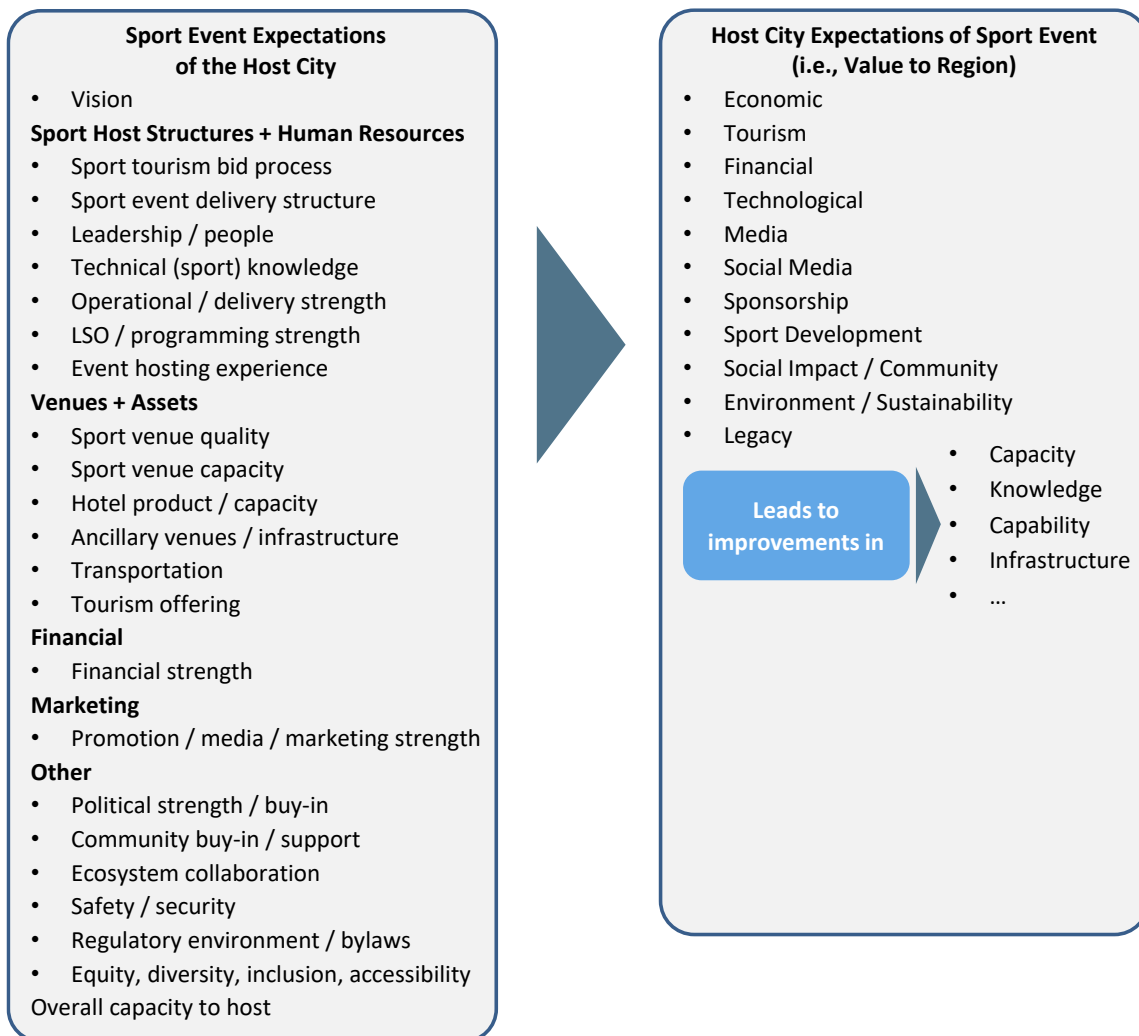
**Sport Event Expectations of the Host City**

- Vision

**Sport Host Structures + Human Resources**

- Sport tourism bid process
- Sport event delivery structure
- Leadership / people
- Technical (sport) knowledge
- Operational / delivery strength
- LSO / programming strength
- Event hosting experience

**Venues + Assets**

- Sport venue quality
- Sport venue capacity
- Hotel product / capacity
- Ancillary venues / infrastructure
- Transportation
- Tourism offering

**Financial**

- Financial strength

**Marketing**

- Promotion / media / marketing strength

**Other**

- Political strength / buy-in
- Community buy-in / support
- Ecosystem collaboration
- Safety / security
- Regulatory environment / bylaws
- Equity, diversity, inclusion, accessibility

Overall capacity to host

**Host City Expectations of Sport Event (i.e., Value to Region)**

- Economic
- Tourism
- Financial
- Technological
- Media
- Social Media
- Sponsorship
- Sport Development
- Social Impact / Community
- Environment / Sustainability
- Legacy

**Leads to improvements in**

- Capacity
- Knowledge
- Capability
- Infrastructure
- …